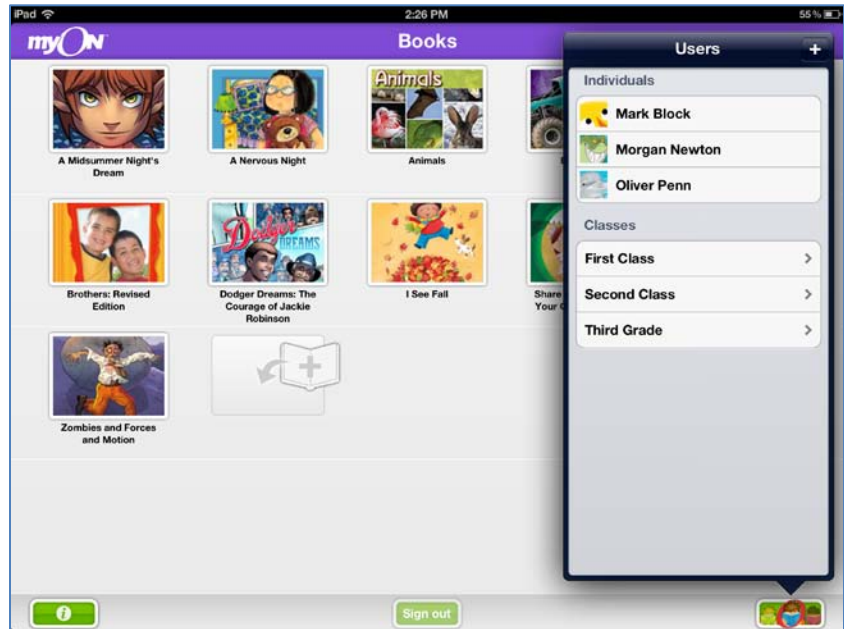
iPad 2:26 PM 55%

myON Books

Users +

Individuals

Mark Block

Morgan Newton

Oliver Penn

Classes

First Class >

Second Class >

Third Grade >

Animals

A Midsummer Night's Dream

A Nervous Night

Animals

Brothers: Revised Edition

Dodger Dreams

Dodger Dreams: The Courage of Jackie Robinson

I See Fall

Share Your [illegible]

Zombies and Forces and Motion

i

Sign out